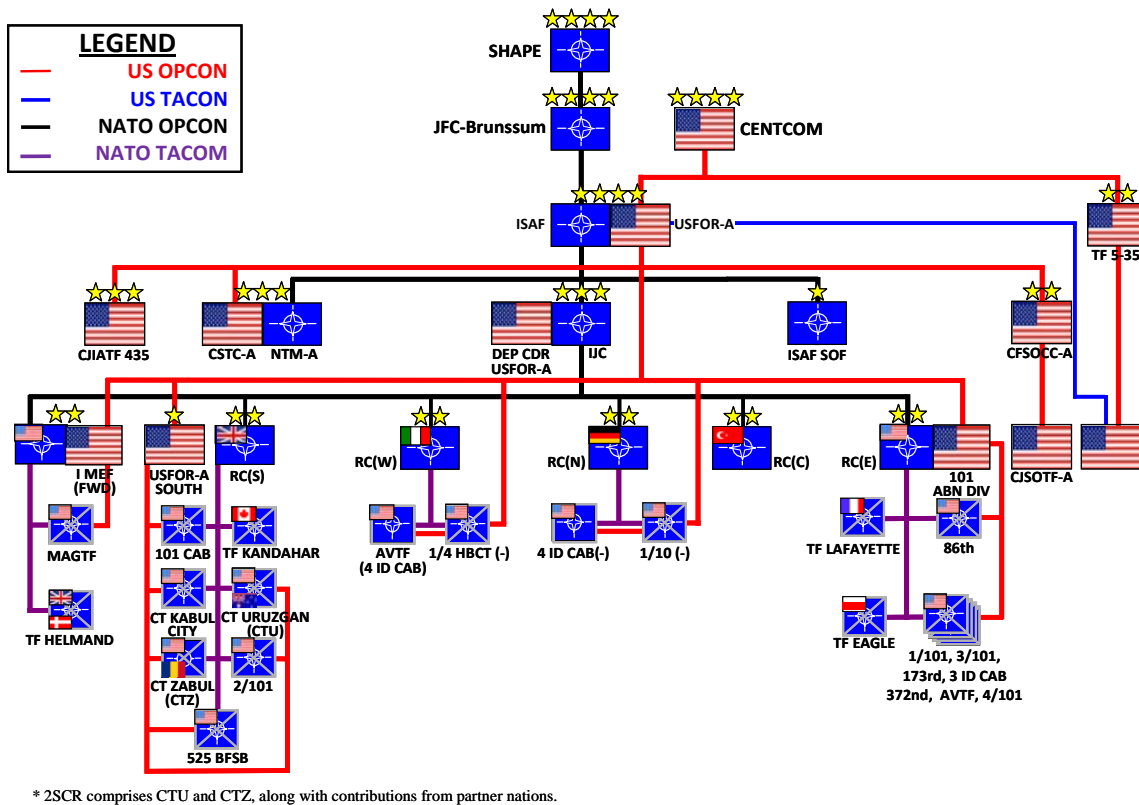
LEGEND
US OPCON
US TACON
NATO OPCON
NATO TACOM

SHAPE

JFC-Brunssum

CENTCOM

ISAF

USFOR-A

TF 5-35

CJIATF 435

CSTC-A

NTM-A

DEP CDR USFOR-A

IJC

ISAF SOF

CFSOCC-A

I MEF (FWD)

USFOR-A SOUTH

RC(S)

RC(W)

RC(N)

RC(C)

RC(E)

101 ABN DIV

CJSOTF-A

MAGTF

TF HELMAND

101 CAB

TF KANDAHAR

CT KABUL CITY

CT URUZGAN (CTU)

CT ZABUL (CTZ)

2/101

525 BFSB

AVTF (4 ID CAB)

1/4 HBCT (-)

4 ID CAB(-)

1/10 (-)

TF LAFAYETTE

86th

TF EAGLE

1/101, 3/101, 173rd, 3 ID CAB 372nd, AVTF, 4/101

* 2SCR comprises CTU and CTZ, along with contributions from partner nations.